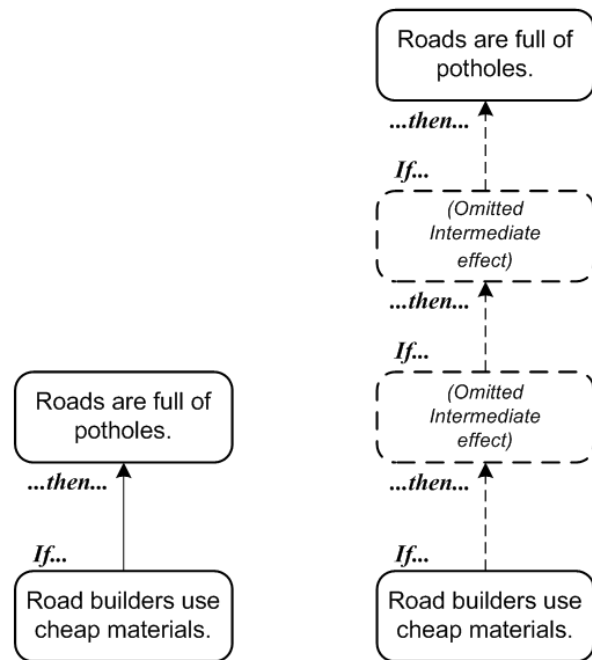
Roads are full of potholes.

...then...

If...

Road builders use cheap materials.

Roads are full of potholes.

...then...

If...

(Omitted Intermediate effect)

...then...

If...

(Omitted Intermediate effect)

...then...

If...

Road builders use cheap materials.